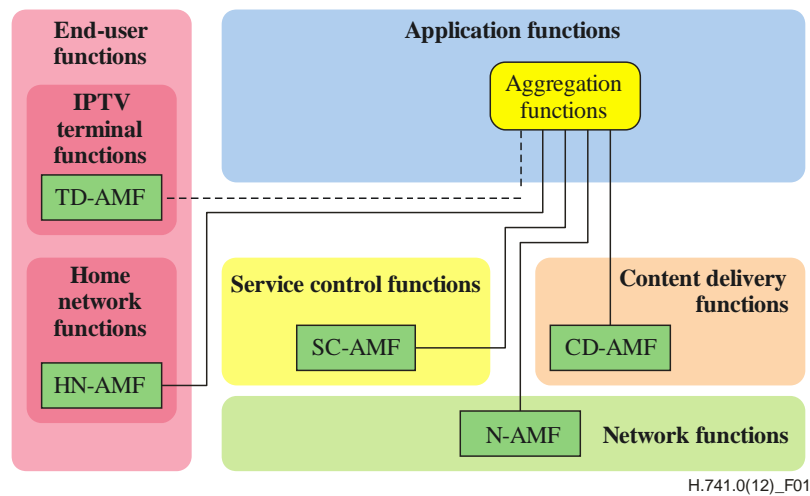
End-user functions

IPTV terminal functions

TD-AMF

Home network functions

HN-AMF

Application functions

Aggregation functions

Service control functions

SC-AMF

Content delivery functions

CD-AMF

N-AMF

Network functions

H.741.0(12)_F01